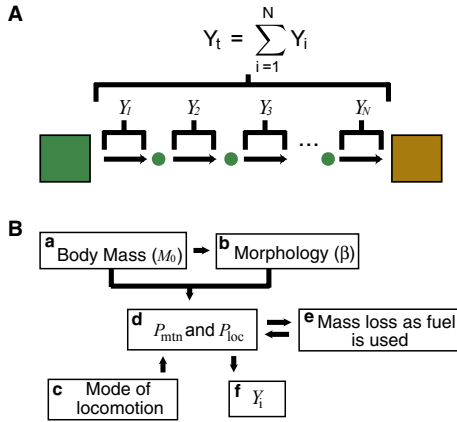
A

$Y_t = \sum_{i=1}^{N} Y_i$

$Y_1$ $Y_2$ $Y_3$ ... $Y_N$

B

a Body Mass ($M_0$)

b Morphology (β)

d $P_{\mathrm{mtn}}$ and $P_{\mathrm{loc}}$

e Mass loss as fuel is used

c Mode of locomotion

f $Y_i$